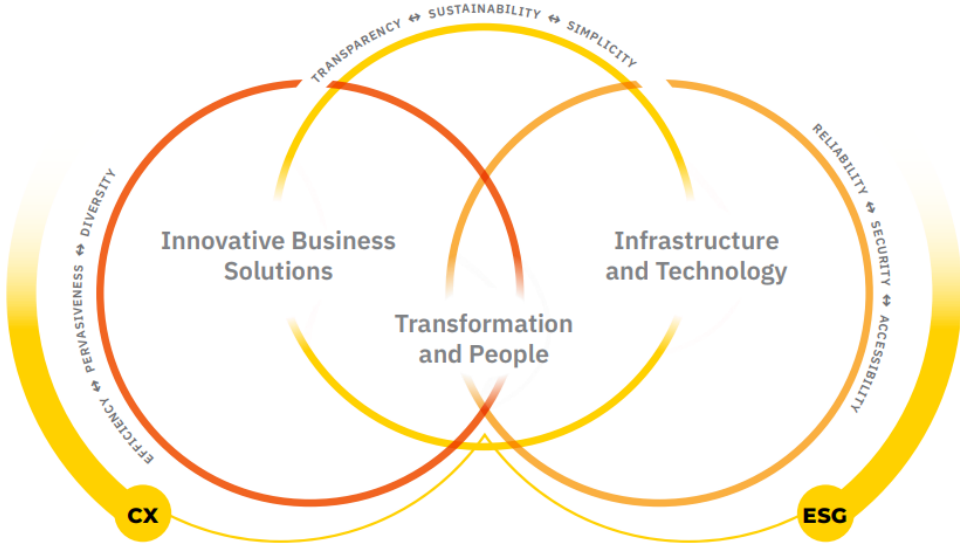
TRANSPARENCY ⇔ SUSTAINABILITY ⇔ SIMPLICITY

EFFICIENCY ⇔ PERVASIVENESS ⇔ DIVERSITY

RELIABILITY ⇔ SECURITY ⇔ ACCESSIBILITY

Innovative Business Solutions

Infrastructure and Technology

Transformation and People

CX

ESG